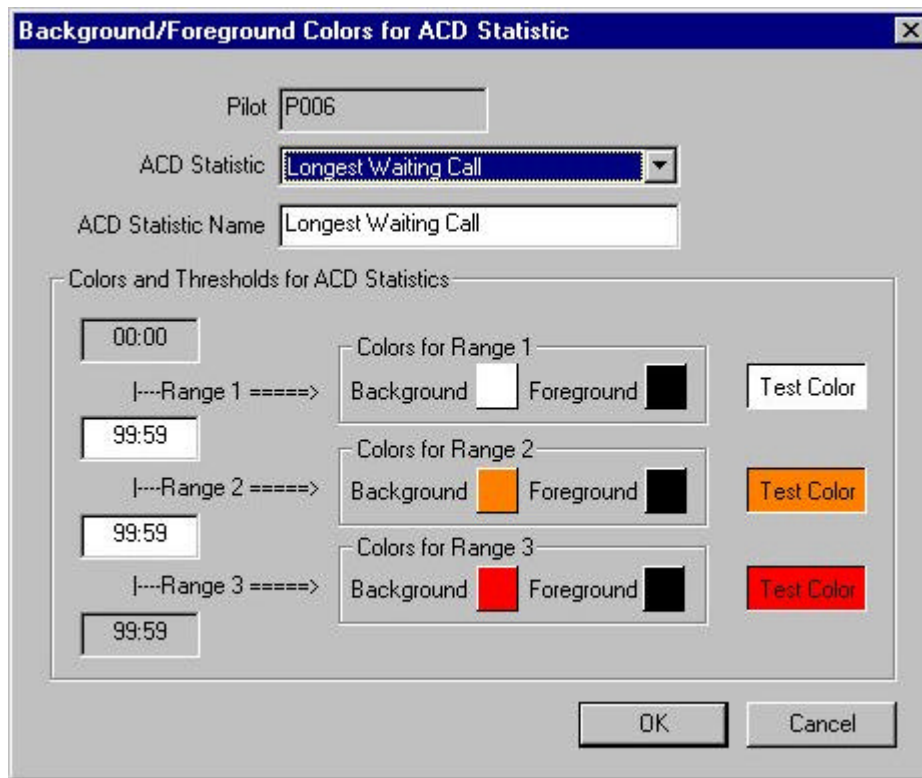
Background/Foreground Colors for ACD Statistic

Pilot P006

ACD Statistic Longest Waiting Call

ACD Statistic Name Longest Waiting Call

Colors and Thresholds for ACD Statistics

00:00

|----Range 1 =====>

Colors for Range 1

Background Foreground

Test Color

99:59

|----Range 2 =====>

Colors for Range 2

Background Foreground

Test Color

99:59

|----Range 3 =====>

Colors for Range 3

Background Foreground

Test Color

99:59

OK Cancel